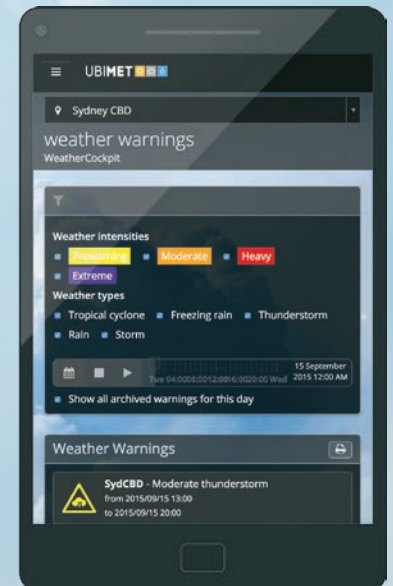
UBIMET

Sydney CBD

weather warnings
WeatherCockpit

Weather intensities
Prewarning Moderate Heavy
Extreme

Weather types
Tropical cyclone Freezing rain Thunderstorm
Rain Storm

Tue 04:00 08:00 12:00 16:00 20:00 Wed
15 September 2015 12:00 AM

Show all archived warnings for this day

Weather Warnings

SydCBD - Moderate thunderstorm
from 2015/09/15 13:00
to 2015/09/15 20:00